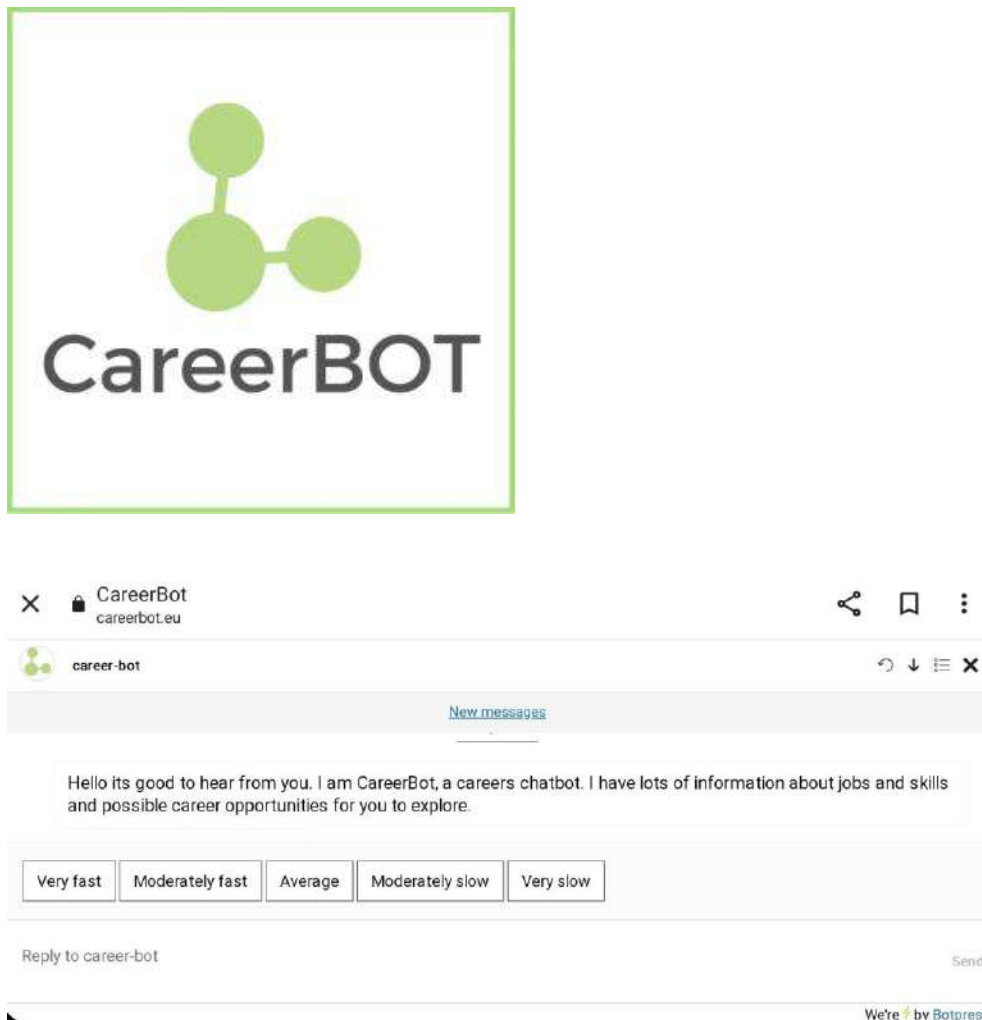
CareerBOT

CareerBot
careerbot.eu

career-bot

New messages

Hello its good to hear from you. I am CareerBot, a careers chatbot. I have lots of information about jobs and skills and possible career opportunities for you to explore.

Very fast
Moderately fast
Average
Moderately slow
Very slow

Reply to career-bot

Send

We're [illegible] by Botpres